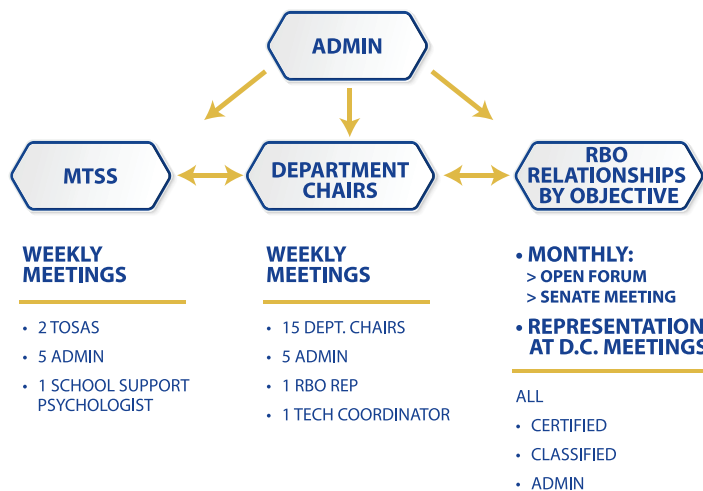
ADMIN

MTSS

DEPARTMENT CHAIRS

RBO RELATIONSHIPS BY OBJECTIVE

WEEKLY MEETINGS

• 2 TOSAS
• 5 ADMIN
• 1 SCHOOL SUPPORT PSYCHOLOGIST

WEEKLY MEETINGS

• 15 DEPT. CHAIRS
• 5 ADMIN
• 1 RBO REP
• 1 TECH COORDINATOR

• MONTHLY:
> OPEN FORUM
> SENATE MEETING
• REPRESENTATION AT D.C. MEETINGS

ALL
• CERTIFIED
• CLASSIFIED
• ADMIN